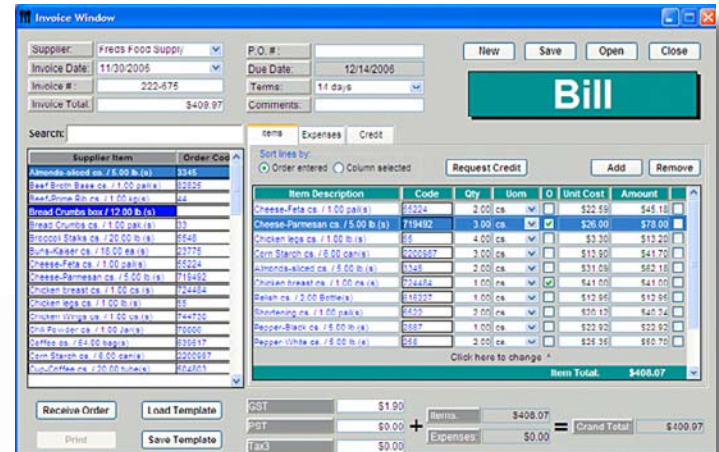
Invoice Window

Supplier: Freds Food Supply
Invoice Date: 11/30/2006
Invoice #: 222-675
Invoice Total: $409.97

P.O. #:
Due Date: 12/14/2006
Terms: 14 days
Comments:

New Save Open Close

Bill

Search:

| Supplier Item | Order Cod |
|---|---|
| Almonds-sliced cs. / 5.00 lb.(s) | 3345 |
| Beef Broth Base cs. / 1.00 pail(s) | 82825 |
| Beef-Prime Rib cs. / 1.00 kg(s) | 44 |
| Bread Crumbs box / 12.00 lb.(s) | |
| Bread Crumbs cs. / 1.00 pak(s) | 33 |
| Broccoli Stalks cs. / 20.00 lb.(s) | 6548 |
| Buns-Kaiser cs. / 16.00 ea(s) | 23775 |
| Cheese-Feta cs. / 1.00 pail(s) | 55224 |
| Cheese-Parmesan cs. / 5.00 lb.(s) | 719492 |
| Chicken breast cs. / 1.00 cs.(s) | 724484 |
| Chicken legs cs. / 1.00 lb.(s) | 55 |
| Chicken Wings cs. / 1.00 cs.(s) | 744720 |
| Chili Powder cs. / 1.00 Jar(s) | 70000 |
| Coffee cs. / 64.00 bag(s) | 830617 |
| Corn Starch cs. / 6.00 can(s) | 2200987 |
| Cup-Coffee cs. / 20.00 tube(s) | 604803 |

Items Expenses Credit

Sort lines by:
Order entered Column selected

Request Credit Add Remove

| Item Description | Code | Qty | Uom | O | Unit Cost | Amount |
|---|---|---|---|---|---|---|
| Cheese-Feta cs. / 1.00 pail(s) | 55224 | 2.00 | cs. | | $22.59 | $45.18 |
| Cheese-Parmesan cs. / 5.00 lb.(s) | 719492 | 3.00 | cs. | ✔ | $26.00 | $78.00 |
| Chicken legs cs. / 1.00 lb.(s) | 55 | 4.00 | cs. | | $3.30 | $13.20 |
| Corn Starch cs. / 6.00 can(s) | 2200987 | 3.00 | cs. | | $13.90 | $41.70 |
| Almonds-sliced cs. / 5.00 lb.(s) | 3345 | 2.00 | cs. | | $31.09 | $62.18 |
| Chicken breast cs. / 1.00 cs.(s) | 724484 | 1.00 | cs. | ✔ | $41.00 | $41.00 |
| Relish cs. / 2.00 Bottle(s) | 616227 | 1.00 | cs. | | $12.95 | $12.95 |
| Shortening cs. / 1.00 pail(s) | 6522 | 2.00 | cs. | | $20.12 | $40.24 |
| Pepper-Black cs. / 5.00 lb.(s) | 2887 | 1.00 | cs. | | $22.92 | $22.92 |
| Pepper-White cs. / 5.00 lb.(s) | 558 | 2.00 | cs. | | $25.35 | $50.70 |

Click here to change ^

Item Total: $408.07

Receive Order Load Template
Print Save Template

GST $1.90
PST $0.00
Tax3 $0.00

Items: $408.07
Expenses: $0.00

Grand Total: $409.97